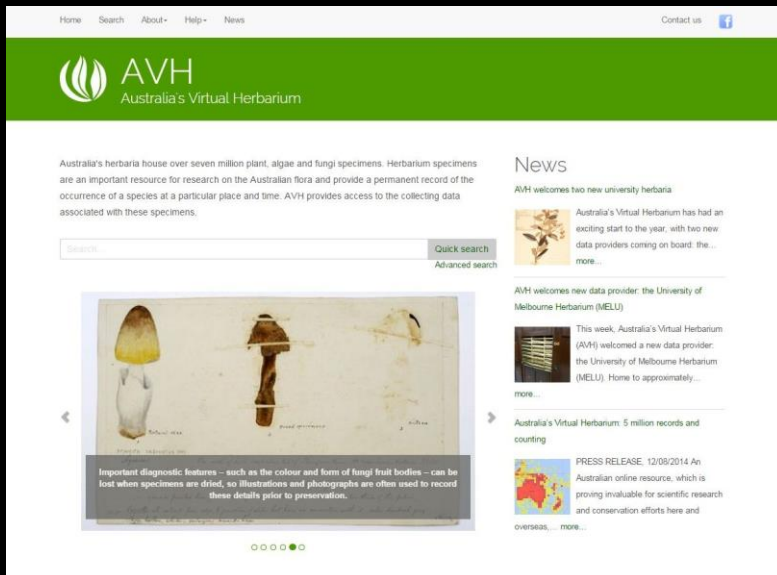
Home Search About Help News

Contact us

AVH
Australia's Virtual Herbarium

Australia's herbaria house over seven million plant, algae and fungi specimens. Herbarium specimens are an important resource for research on the Australian flora and provide a permanent record of the occurrence of a species at a particular place and time. AVH provides access to the collecting data associated with these specimens.

Search...

Quick search

Advanced search

Important diagnostic features – such as the colour and form of fungi fruit bodies – can be lost when specimens are dried, so illustrations and photographs are often used to record these details prior to preservation.

News

AVH welcomes two new university herbaria

Australia's Virtual Herbarium has had an exciting start to the year, with two new data providers coming on board: the... more...

AVH welcomes new data provider: the University of Melbourne Herbarium (MELU)

This week, Australia's Virtual Herbarium (AVH) welcomed a new data provider: the University of Melbourne Herbarium (MELU). Home to approximately... more...

Australia's Virtual Herbarium: 5 million records and counting

PRESS RELEASE, 12/08/2014 An Australian online resource, which is proving invaluable for scientific research and conservation efforts here and overseas,... more...